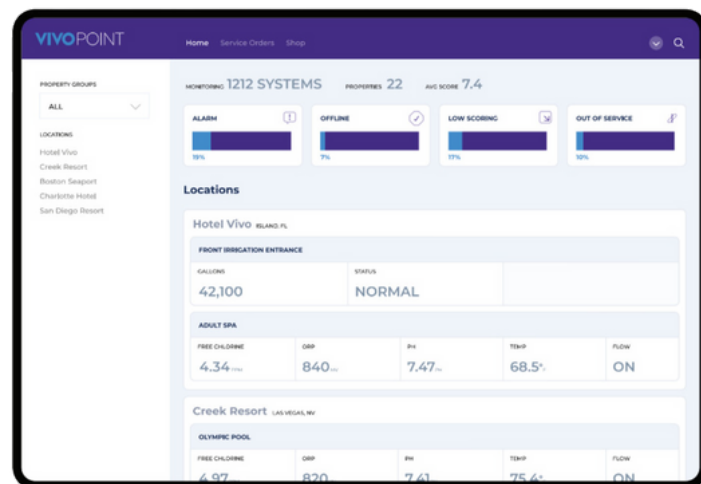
VIVOPOINT

Home Service Orders Shop

PROPERTY GROUPS

ALL

LOCATIONS

Hotel Vivo
Creek Resort
Boston Seaport
Charlotte Hotel
San Diego Resort

MONITORING 1212 SYSTEMS PROPERTIES 22 AVG SCORE 7.4

ALARM
15%

OFFLINE
7%

LOW SCORING
17%

OUT OF SERVICE
10%

Locations

Hotel Vivo ISLAND, FL

FRONT IRRIGATION ENTRANCE

GALLONS
42,100

STATUS
NORMAL

ADULT SPA

FREE CHLORINE
4.34 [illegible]

ORP
840 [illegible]

PH
7.47 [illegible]

TEMP
68.5 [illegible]

FLOW
ON

Creek Resort LAS VEGAS, NV

OLYMPIC POOL

FREE CHLORINE
4.97

ORP
820

PH
7.41

TEMP
75.4

FLOW
ON